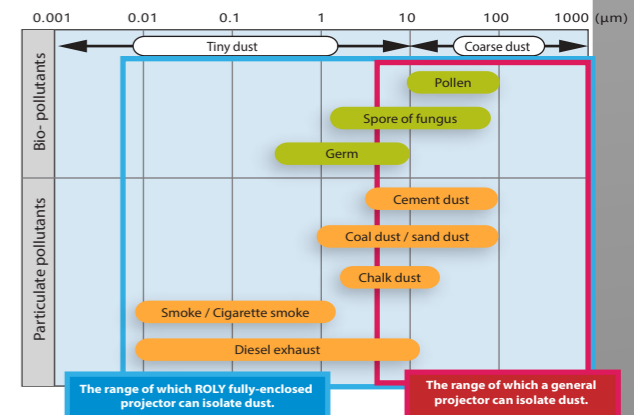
0.001 0.01 0.1 1 10 100 1000 (μm)

Tiny dust
Coarse dust

Bio-pollutants
Pollen
Spore of fungus
Germ

Particulate pollutants
Cement dust
Coal dust / sand dust
Chalk dust
Smoke / Cigarette smoke
Diesel exhaust

The range of which ROLY fully-enclosed projector can isolate dust.

The range of which a general projector can isolate dust.